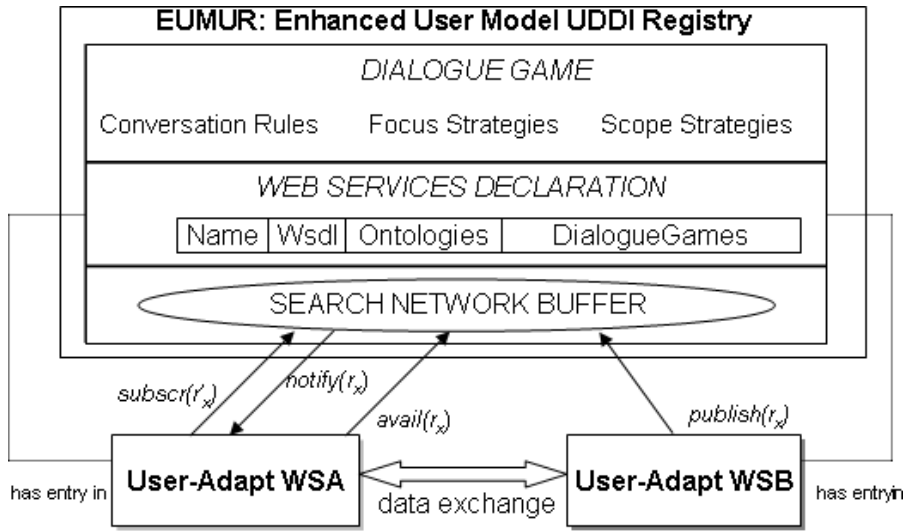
EUMUR: Enhanced User Model UDDI Registry

DIALOGUE GAME

Conversation Rules Focus Strategies Scope Strategies

WEB SERVICES DECLARATION

| Name | Wsdl | Ontologies | DialogueGames |
|---|---|---|---|

SEARCH NETWORK BUFFER

$subscr(r'_x)$

$notify(r_x)$

$avail(r_x)$

$publish(r_x)$

has entry in

User-Adapt WSA

data exchange

User-Adapt WSB

has entryin